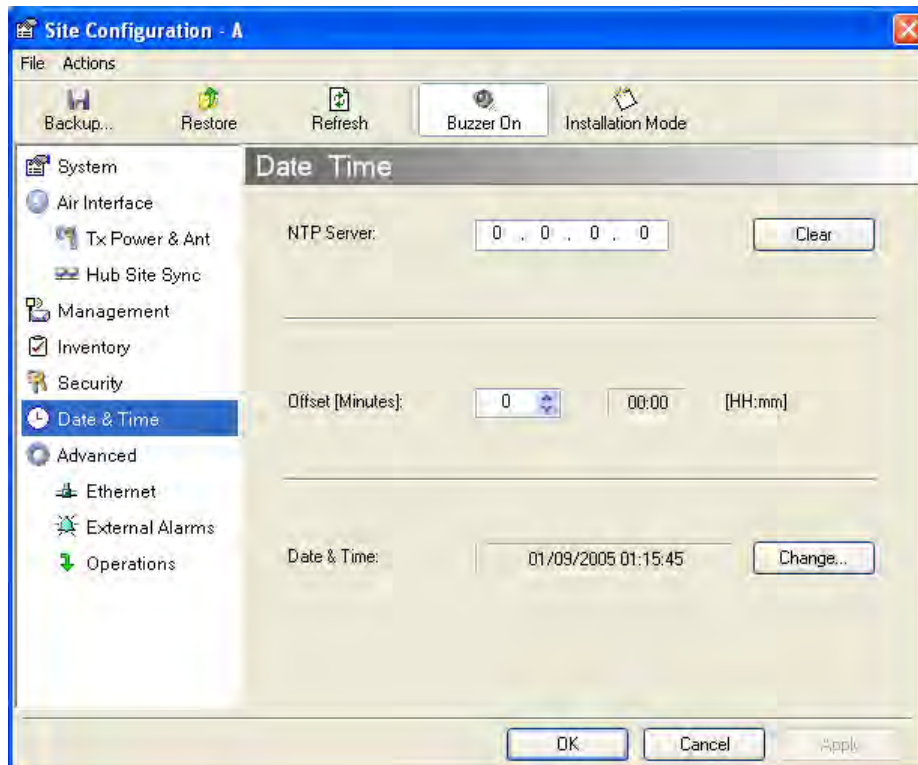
Site Configuration - A

File Actions

Backup... Restore Refresh Buzzer On Installation Mode

System
Air Interface
Tx Power & Ant
Hub Site Sync
Management
Inventory
Security
Date & Time
Advanced
Ethernet
External Alarms
Operations

Date Time

NTP Server: 0 . 0 . 0 . 0 Clear

Offset [Minutes]: 0 00:00 [HH:mm]

Date & Time: 01/09/2005 01:15:45 Change...

OK Cancel Apply